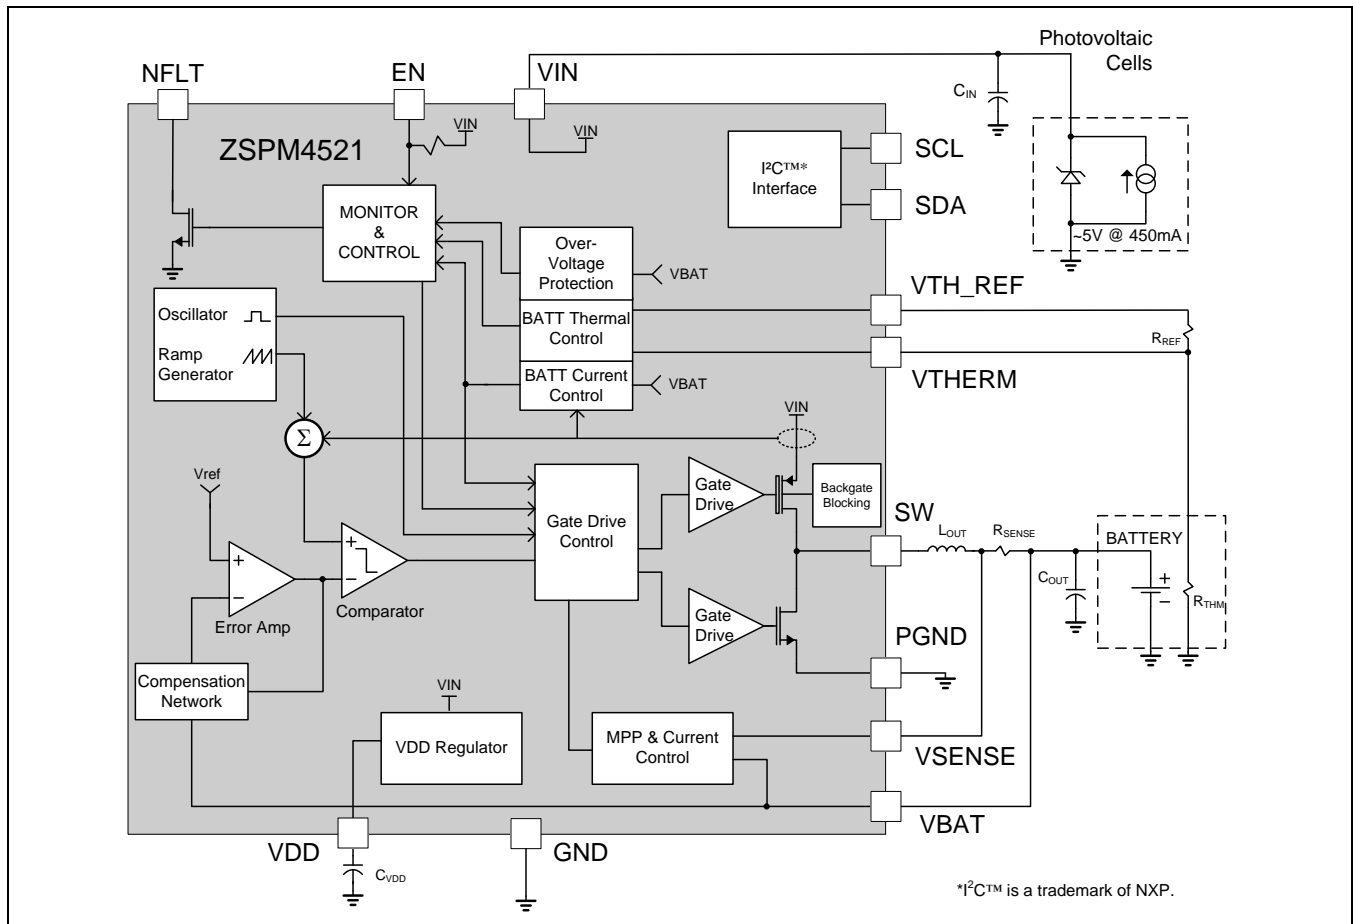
NFLT
EN
VIN
Photovoltaic Cells
$C_{IN}$
VIN
VIN
ZSPM4521
I²C™* Interface
SCL
SDA
~5V @ 450mA
MONITOR & CONTROL
Over-Voltage Protection
VBAT
VTH_REF
Oscillator
Ramp Generator
BATT Thermal Control
$R_{REF}$
BATT Current Control
VBAT
VTHERM
$\Sigma$
VIN
Vref
Gate Drive
Backgate Blocking
Gate Drive Control
SW
$L_{OUT}$
$R_{SENSE}$
BATTERY
+
−
+
−
Comparator
$C_{OUT}$
$R_{THM}$
Error Amp
Gate Drive
PGND
Compensation Network
VIN
VDD Regulator
MPP & Current Control
VSENSE
VBAT
VDD
$C_{VDD}$
GND
*I$^2$C™ is a trademark of NXP.